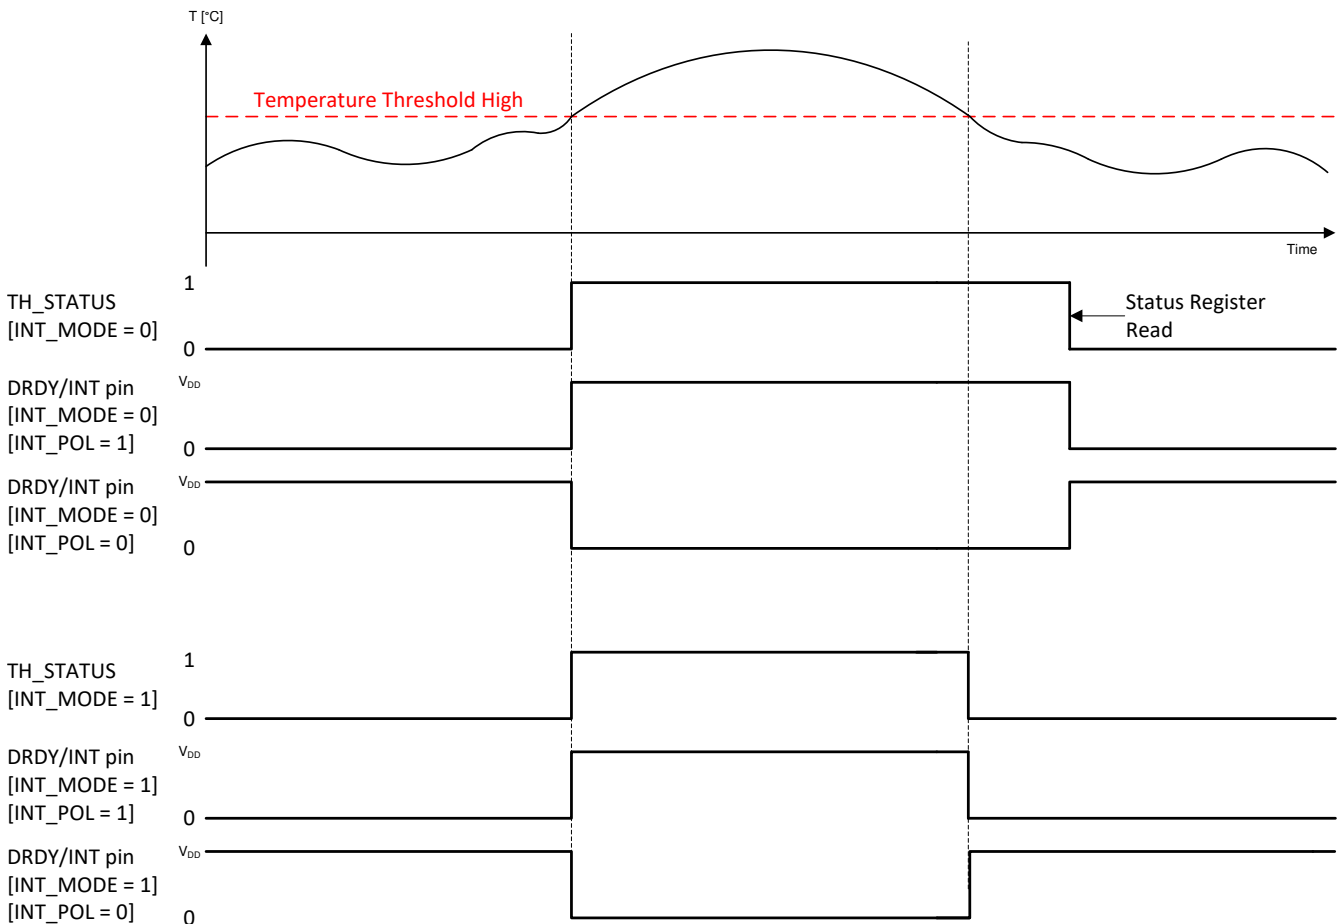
T [°C]

Temperature Threshold High

Time

TH_STATUS [INT_MODE = 0]
1
0
Status Register Read

DRDY/INT pin [INT_MODE = 0] [INT_POL = 1]
$V_{DD}$
0

DRDY/INT pin [INT_MODE = 0] [INT_POL = 0]
$V_{DD}$
0

TH_STATUS [INT_MODE = 1]
1
0

DRDY/INT pin [INT_MODE = 1] [INT_POL = 1]
$V_{DD}$
0

DRDY/INT pin [INT_MODE = 1] [INT_POL = 0]
$V_{DD}$
0